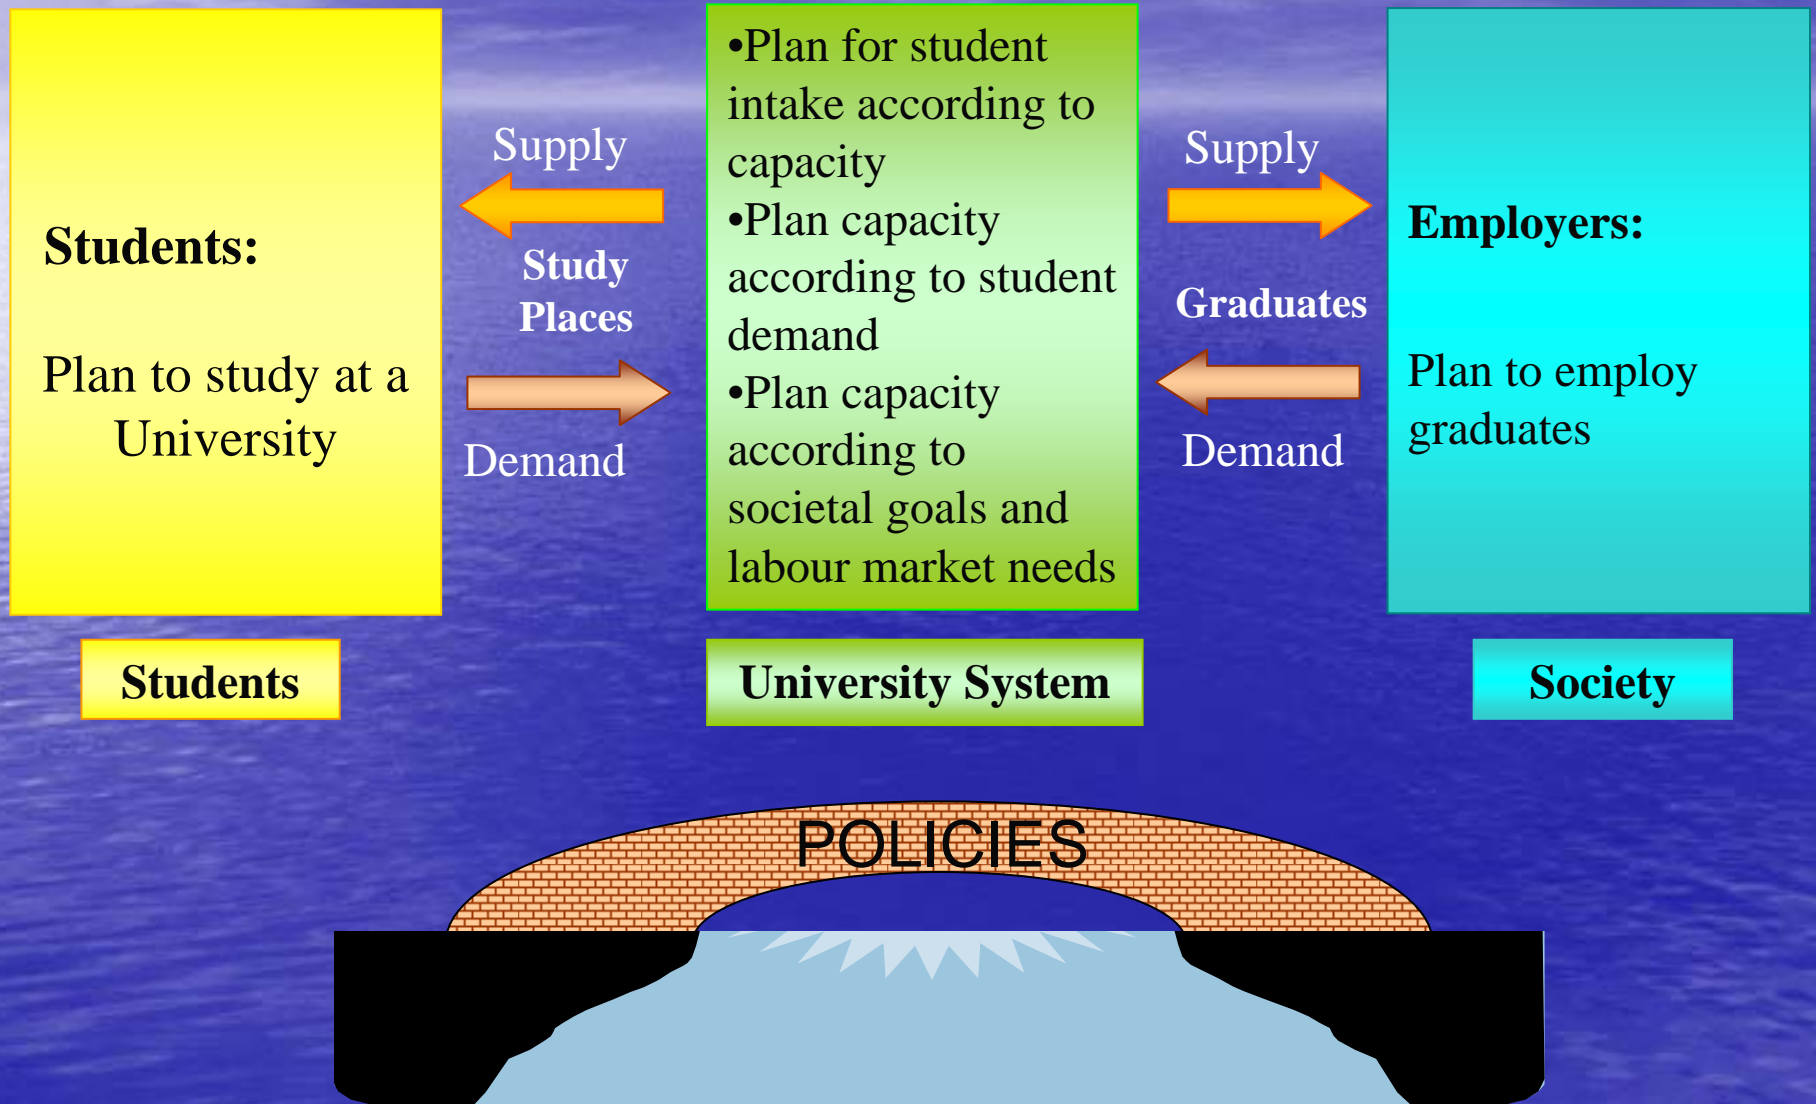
Students:

Plan to study at a University

Supply

Study Places

Demand

•Plan for student intake according to capacity
•Plan capacity according to student demand
•Plan capacity according to societal goals and labour market needs

Supply

Graduates

Demand

Employers:

Plan to employ graduates

Students

University System

Society

POLICIES